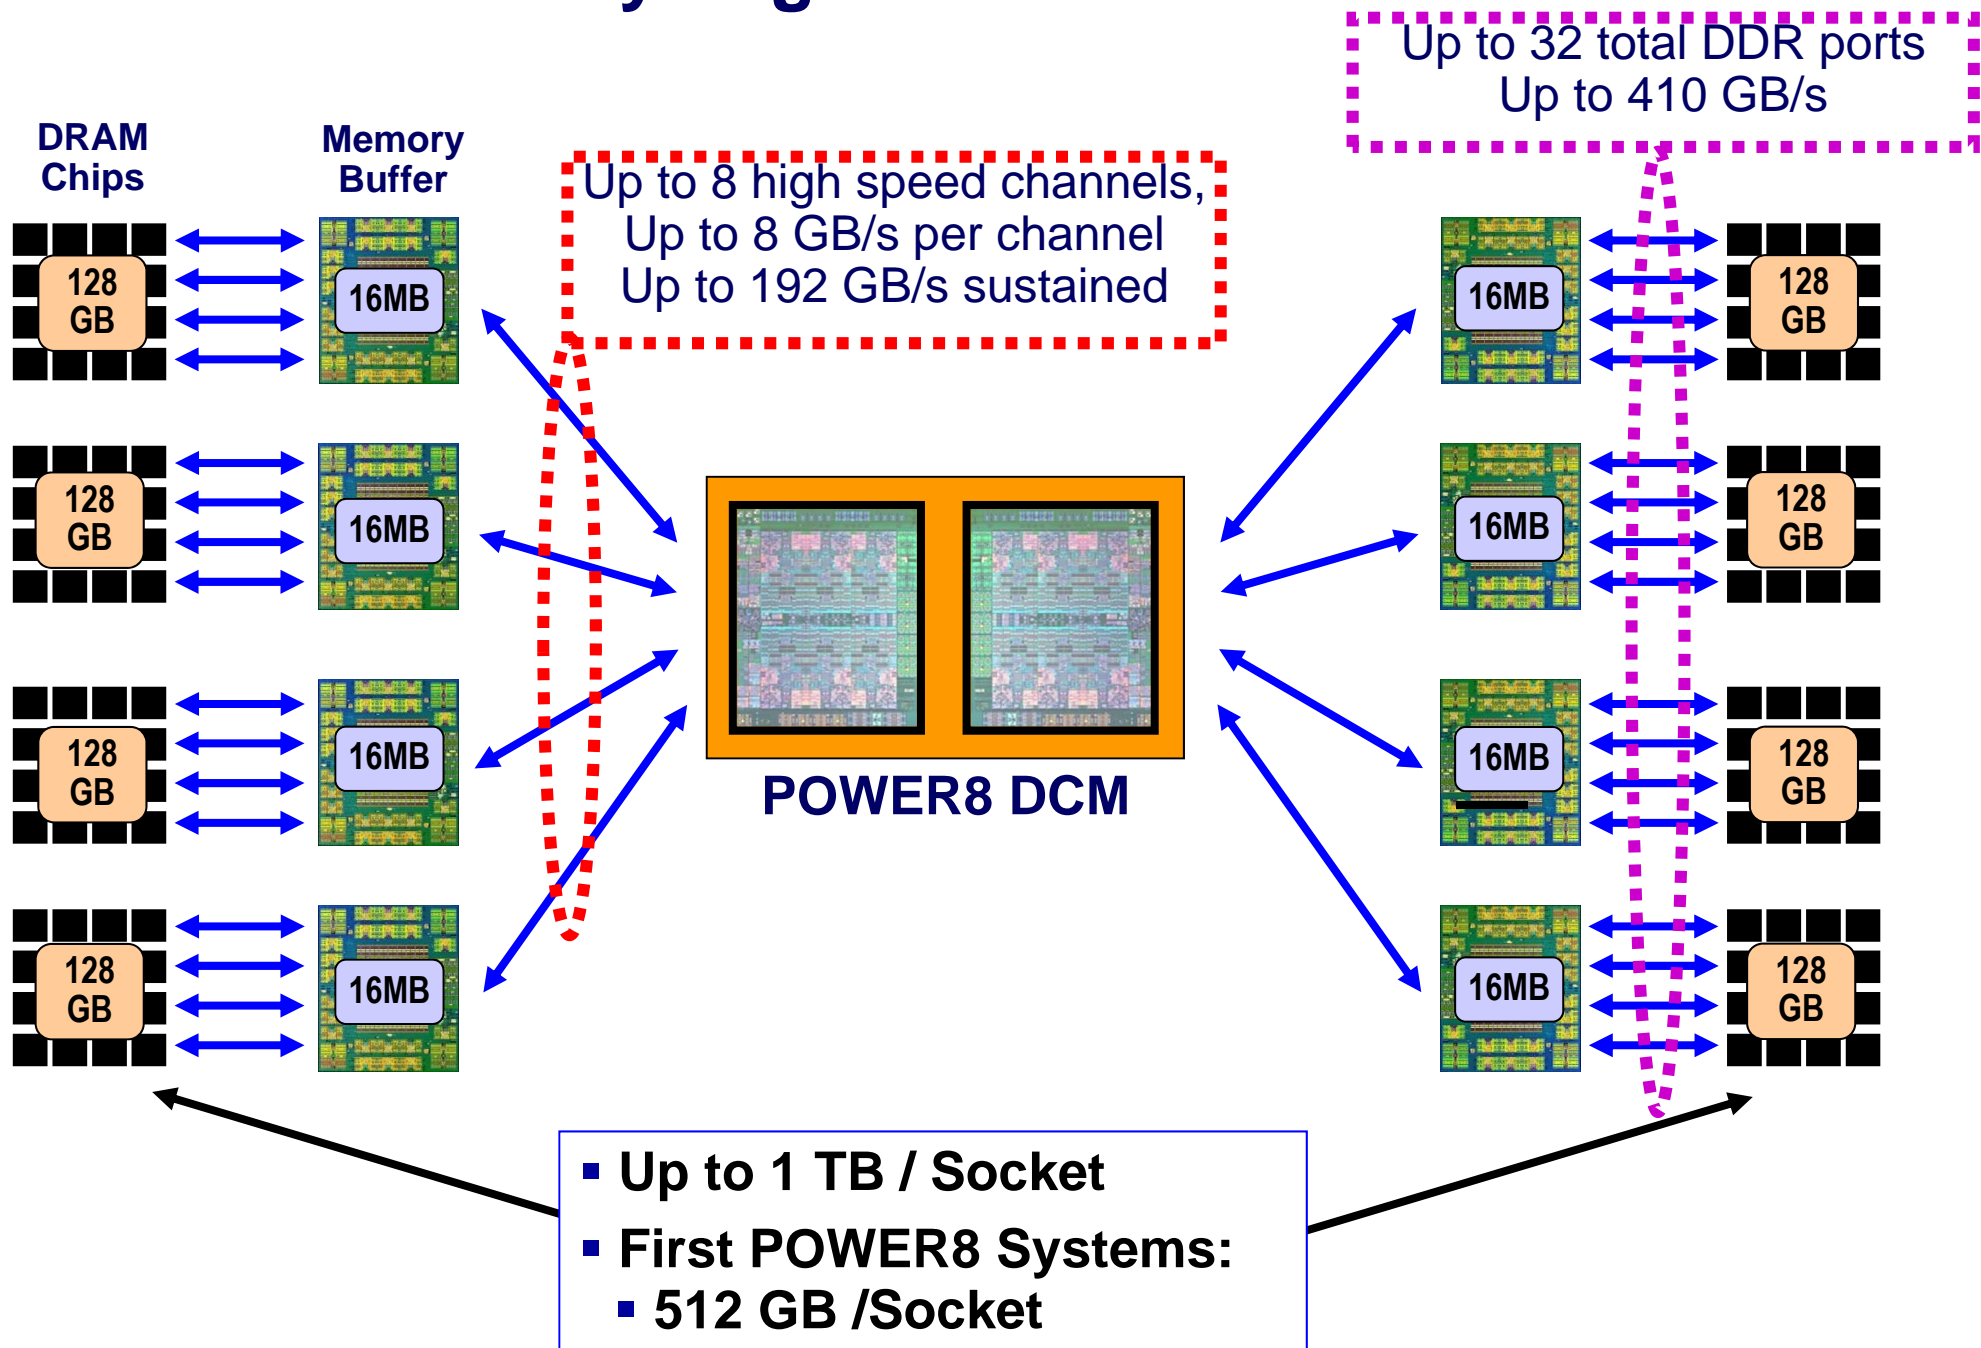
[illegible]

Up to 32 total DDR ports
Up to 410 GB/s

DRAM Chips

Memory Buffer

Up to 8 high speed channels,
Up to 8 GB/s per channel
Up to 192 GB/s sustained

128 GB

16MB

128 GB

16MB

128 GB

16MB

128 GB

16MB

16MB

128 GB

16MB

128 GB

16MB

128 GB

16MB

128 GB

POWER8 DCM

▪ Up to 1 TB / Socket
▪ First POWER8 Systems:
▪ 512 GB /Socket